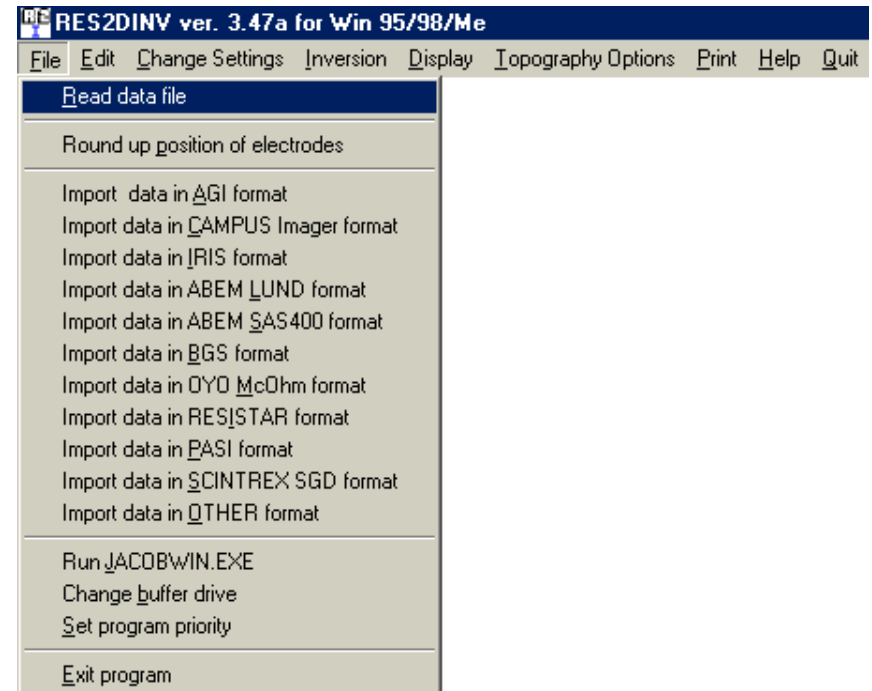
RES2DINV ver. 3.47a for Win 95/98/Me

File Edit Change Settings Inversion Display Topography Options Print Help Quit

Read data file

Round up position of electrodes

Import data in AGI format
Import data in CAMPUS Imager format
Import data in IRIS format
Import data in ABEM LUND format
Import data in ABEM SAS400 format
Import data in BGS format
Import data in OYO McOhm format
Import data in RESISTAR format
Import data in PASI format
Import data in SCINTREX SGD format
Import data in OTHER format

Run JACOBWIN.EXE
Change buffer drive
Set program priority

Exit program